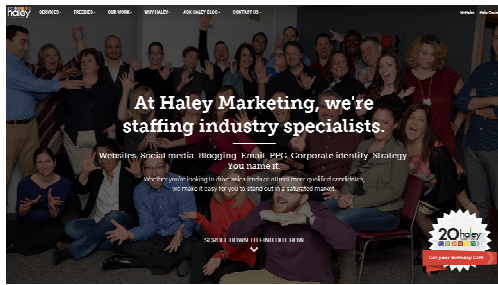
haley SERVICES PRICING OUR WORK WHY HALEY ASK HALEY BLOG CONTACT US

At Haley Marketing, we're staffing industry specialists.

Websites, Social media, Blogging, Email, PPC, Corporate identity, Strategy. You name it.

Whether you're looking to drive sales leads or attract more qualified candidates, we make it easy for you to stand out in a saturated market.

SCROLL DOWN TO FIND OUT HOW

20 haley

Get your Birthday Gift!